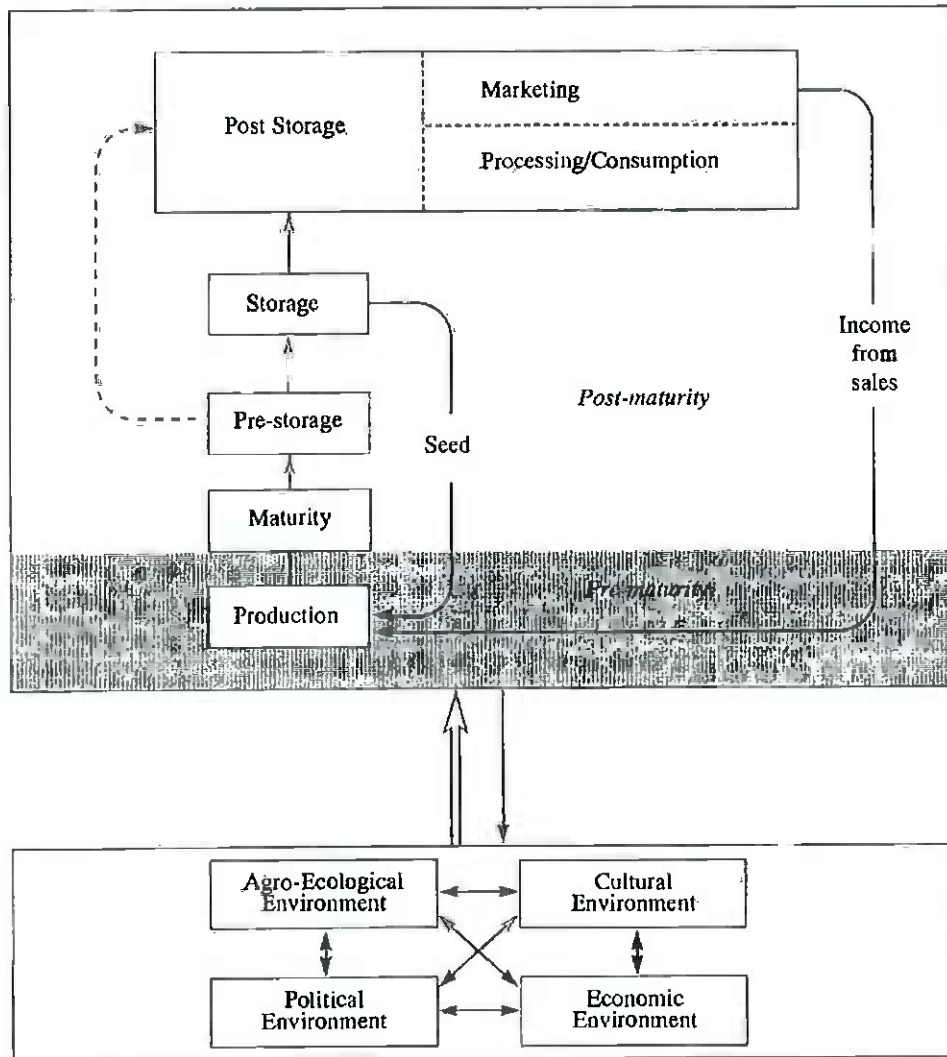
Post Storage

Marketing

Processing/Consumption

Storage

Income from sales

Post-maturity

Pre-storage

Seed

Maturity

Pre-maturity

Production

Agro-Ecological Environment

Cultural Environment

Political Environment

Economic Environment